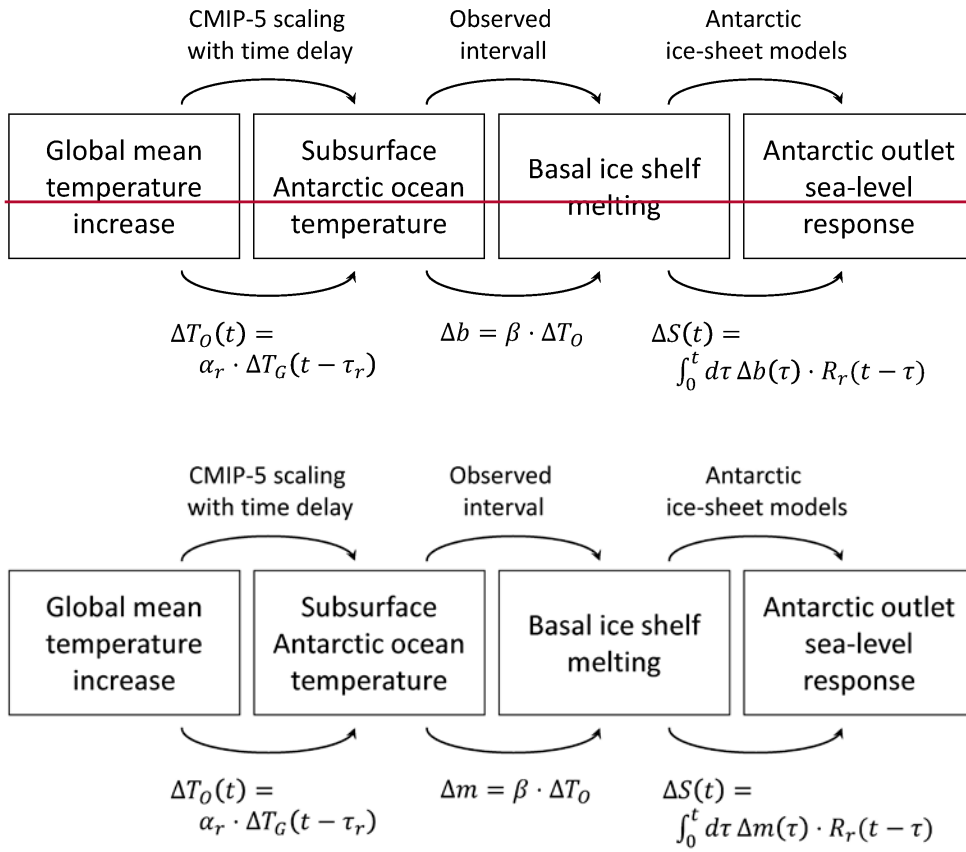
CMIP-5 scaling with time delay

Observed intervall

Antarctic ice-sheet models

Global mean temperature increase

Subsurface Antarctic ocean temperature

Basal ice shelf melting

Antarctic outlet sea-level response

$\Delta T_O(t) = \alpha_r \cdot \Delta T_G(t-\tau_r)$

$\Delta b = \beta \cdot \Delta T_O$

$\Delta S(t) = \int_0^t d\tau \, \Delta b(\tau) \cdot R_r(t-\tau)$

CMIP-5 scaling with time delay

Observed interval

Antarctic ice-sheet models

Global mean temperature increase

Subsurface Antarctic ocean temperature

Basal ice shelf melting

Antarctic outlet sea-level response

$\Delta T_O(t) = \alpha_r \cdot \Delta T_G(t-\tau_r)$

$\Delta m = \beta \cdot \Delta T_O$

$\Delta S(t) = \int_0^t d\tau \, \Delta m(\tau) \cdot R_r(t-\tau)$